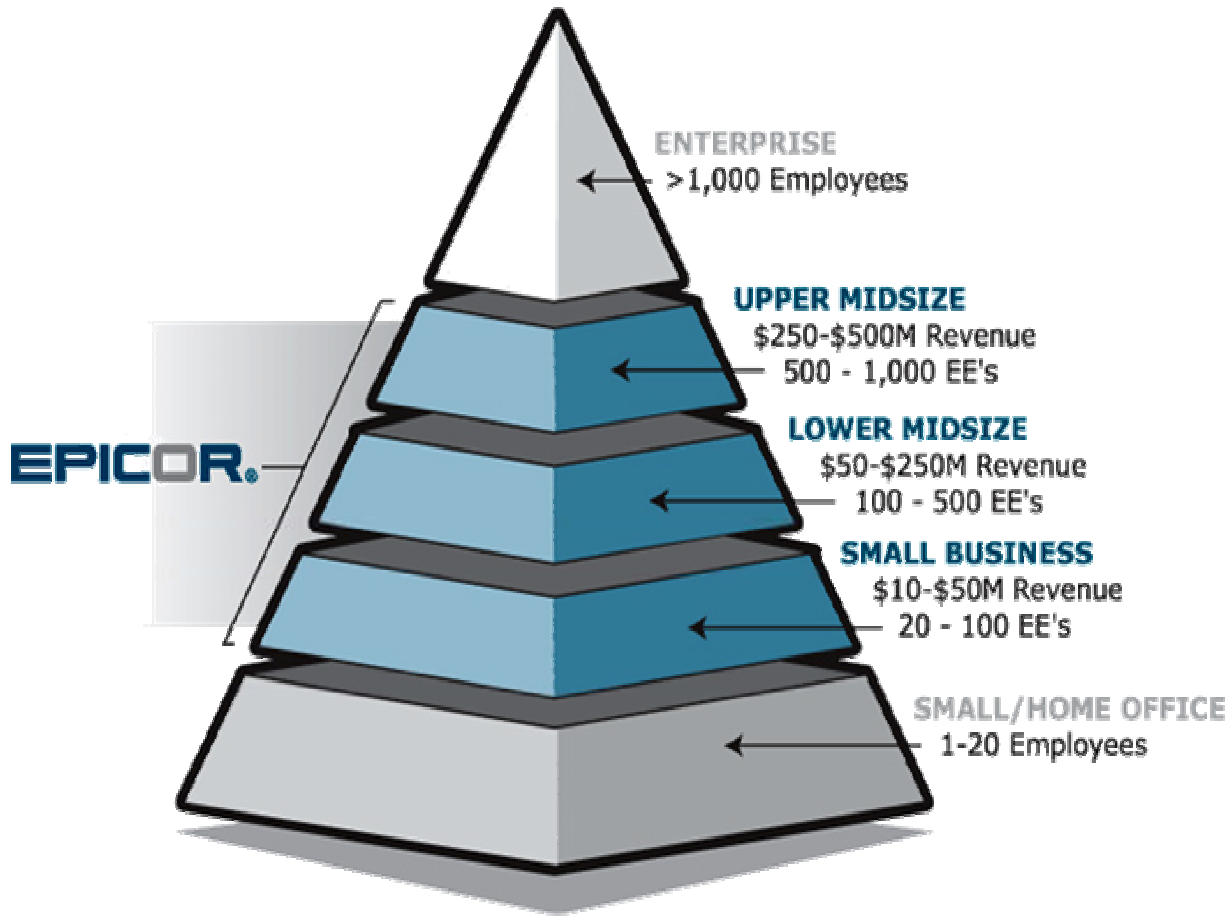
ENTERPRISE
>1,000 Employees

UPPER MIDSIZE
\$250-\$500M Revenue
500 - 1,000 EE's

EPICOR

LOWER MIDSIZE
\$50-\$250M Revenue
100 - 500 EE's

SMALL BUSINESS
\$10-\$50M Revenue
20 - 100 EE's

SMALL/HOME OFFICE
1-20 Employees